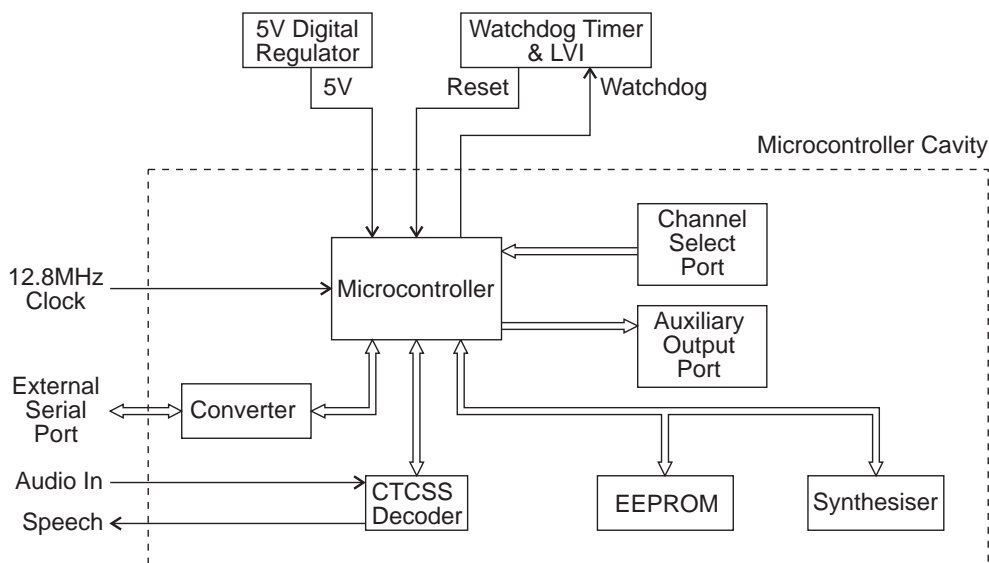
5V Digital Regulator

Watchdog Timer & LVI

5V

Reset

Watchdog

Microcontroller Cavity

Channel Select Port

12.8MHz Clock

Microcontroller

Auxiliary Output Port

External Serial Port

Converter

Audio In

Speech

CTCSS Decoder

EEPROM

Synthesiser